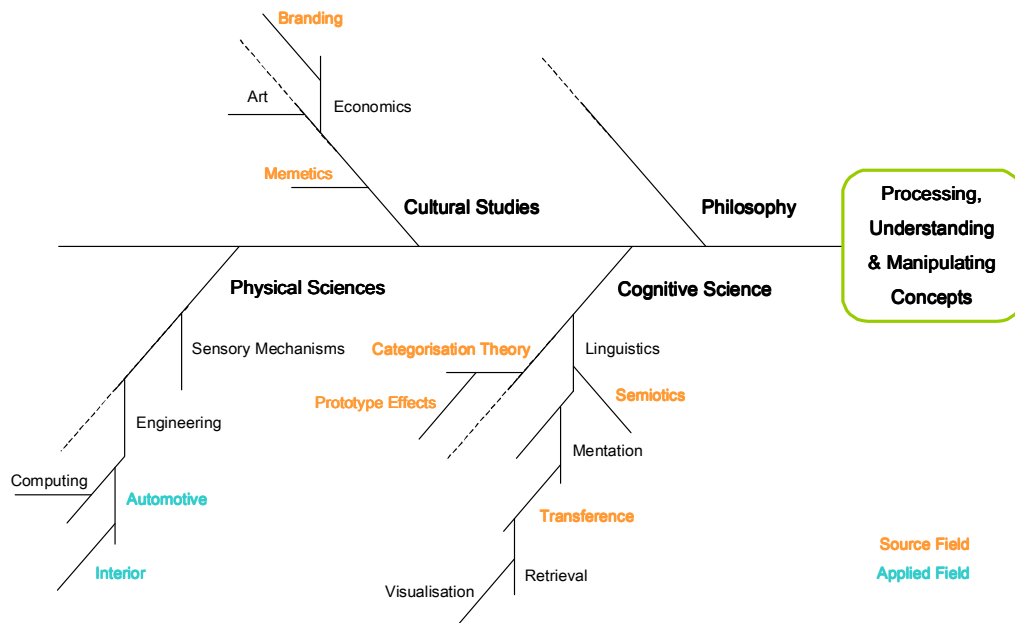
Branding

Art

Economics

Memetics

Cultural Studies

Philosophy

Processing, Understanding & Manipulating Concepts

Physical Sciences

Cognitive Science

Sensory Mechanisms

Categorisation Theory

Linguistics

Prototype Effects

Semiotics

Engineering

Mentation

Computing

Automotive

Transference

Source Field

Interior

Applied Field

Retrieval

Visualisation